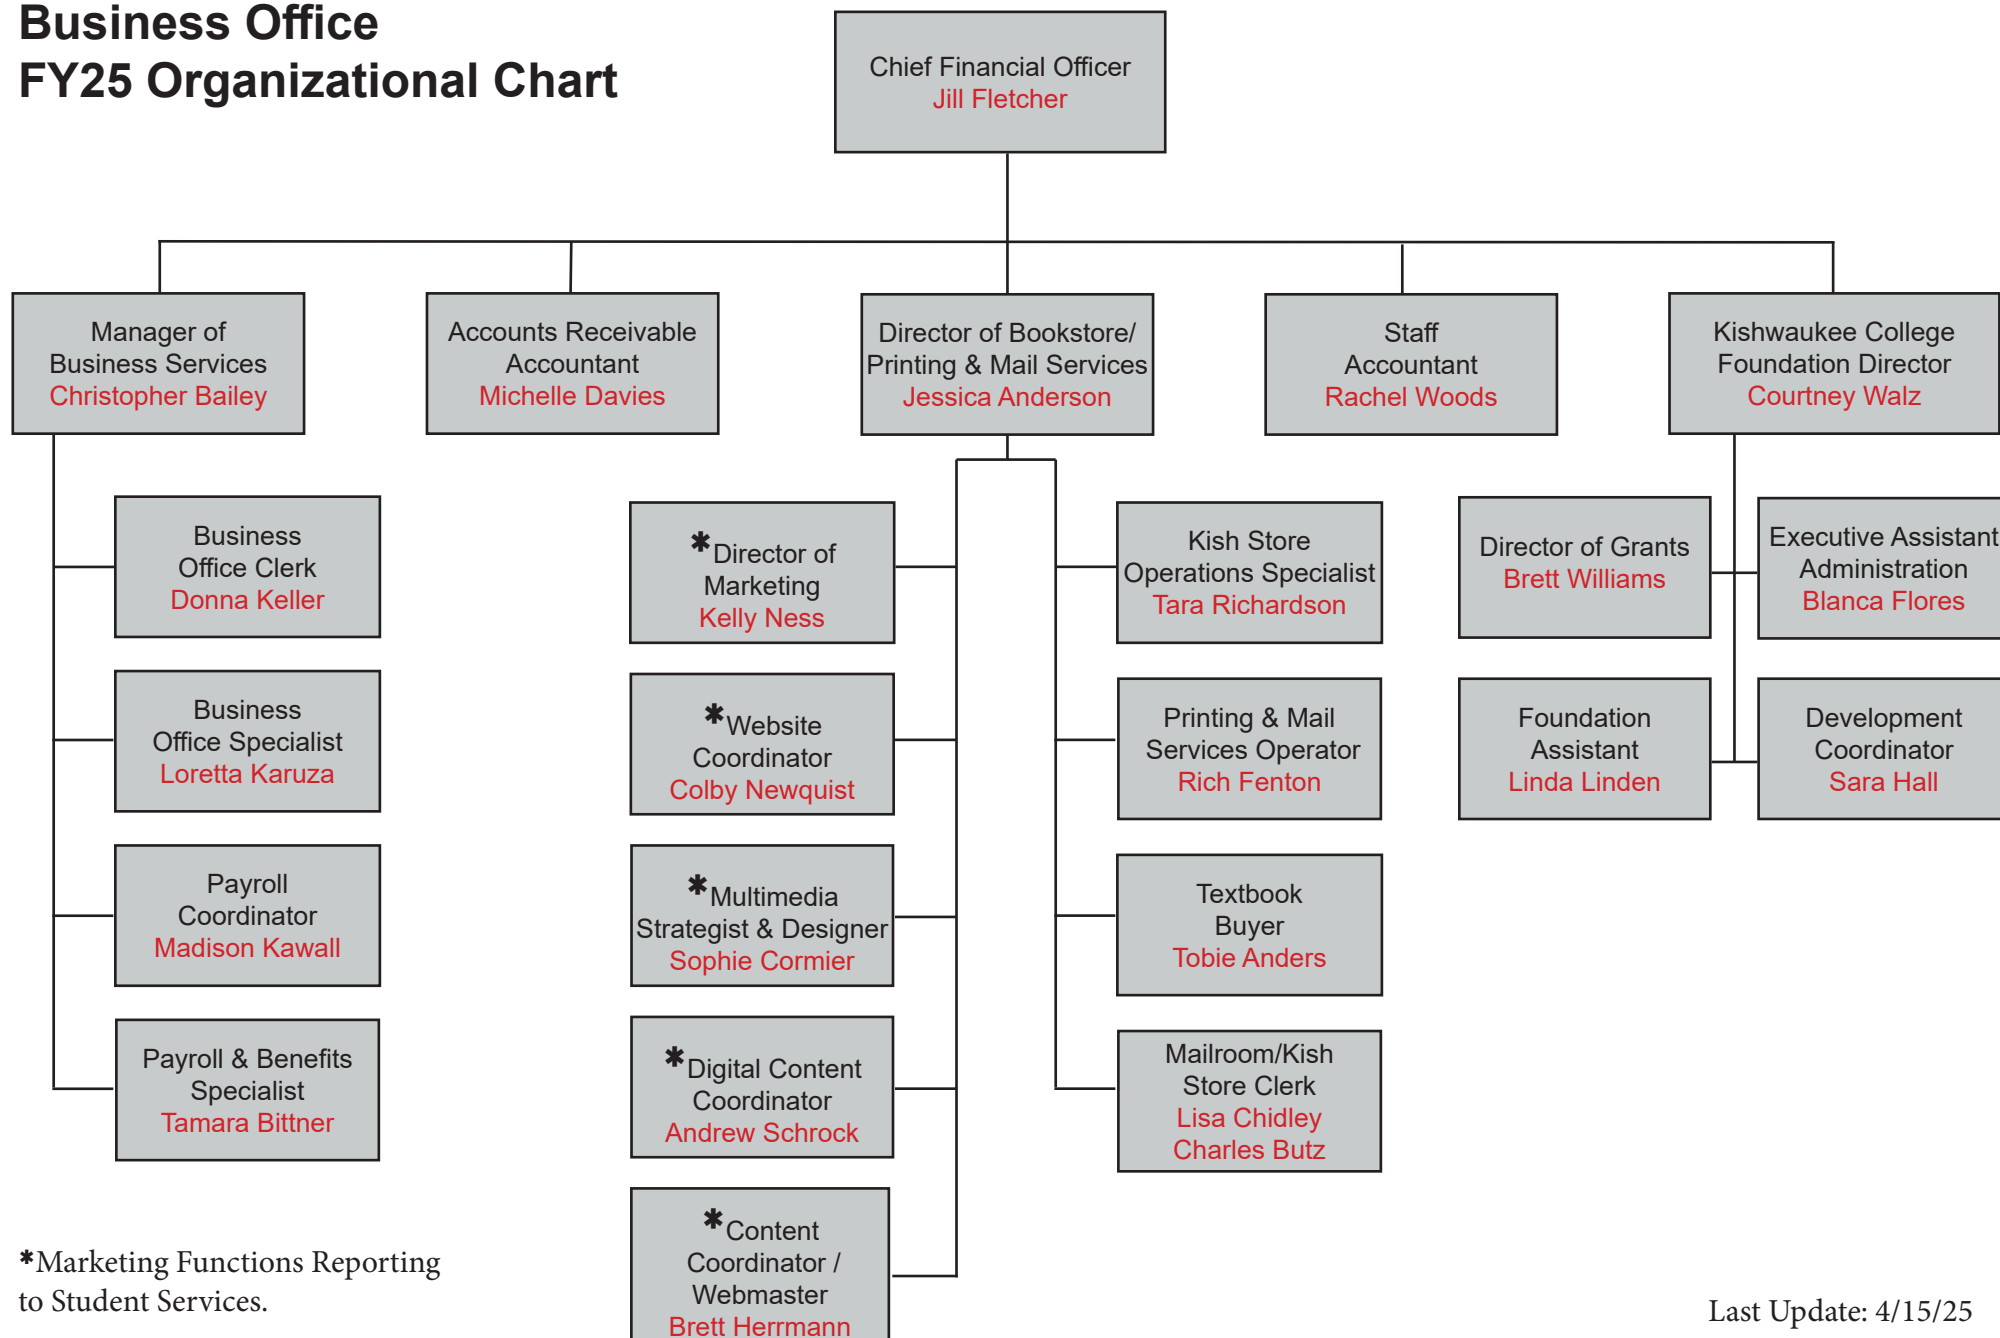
Business Office
FY25 Organizational Chart

Chief Financial Officer
Jill Fletcher

Manager of Business Services
Christopher Bailey

Accounts Receivable Accountant
Michelle Davies

Director of Bookstore/ Printing & Mail Services
Jessica Anderson

Staff Accountant
Rachel Woods

Kishwaukee College Foundation Director
Courtney Walz

Business Office Clerk
Donna Keller

Business Office Specialist
Loretta Karuza

Payroll Coordinator
Madison Kawall

Payroll & Benefits Specialist
Tamara Bittner

*Director of Marketing
Kelly Ness

*Website Coordinator
Colby Newquist

*Multimedia Strategist & Designer
Sophie Cormier

*Digital Content Coordinator
Andrew Schrock

*Content Coordinator / Webmaster
Brett Herrmann

Kish Store Operations Specialist
Tara Richardson

Printing & Mail Services Operator
Rich Fenton

Textbook Buyer
Tobie Anders

Mailroom/Kish Store Clerk
Lisa Chidley
Charles Butz

Director of Grants
Brett Williams

Executive Assistant Administration
Blanca Flores

Foundation Assistant
Linda Linden

Development Coordinator
Sara Hall

*Marketing Functions Reporting to Student Services.

Last Update: 4/15/25